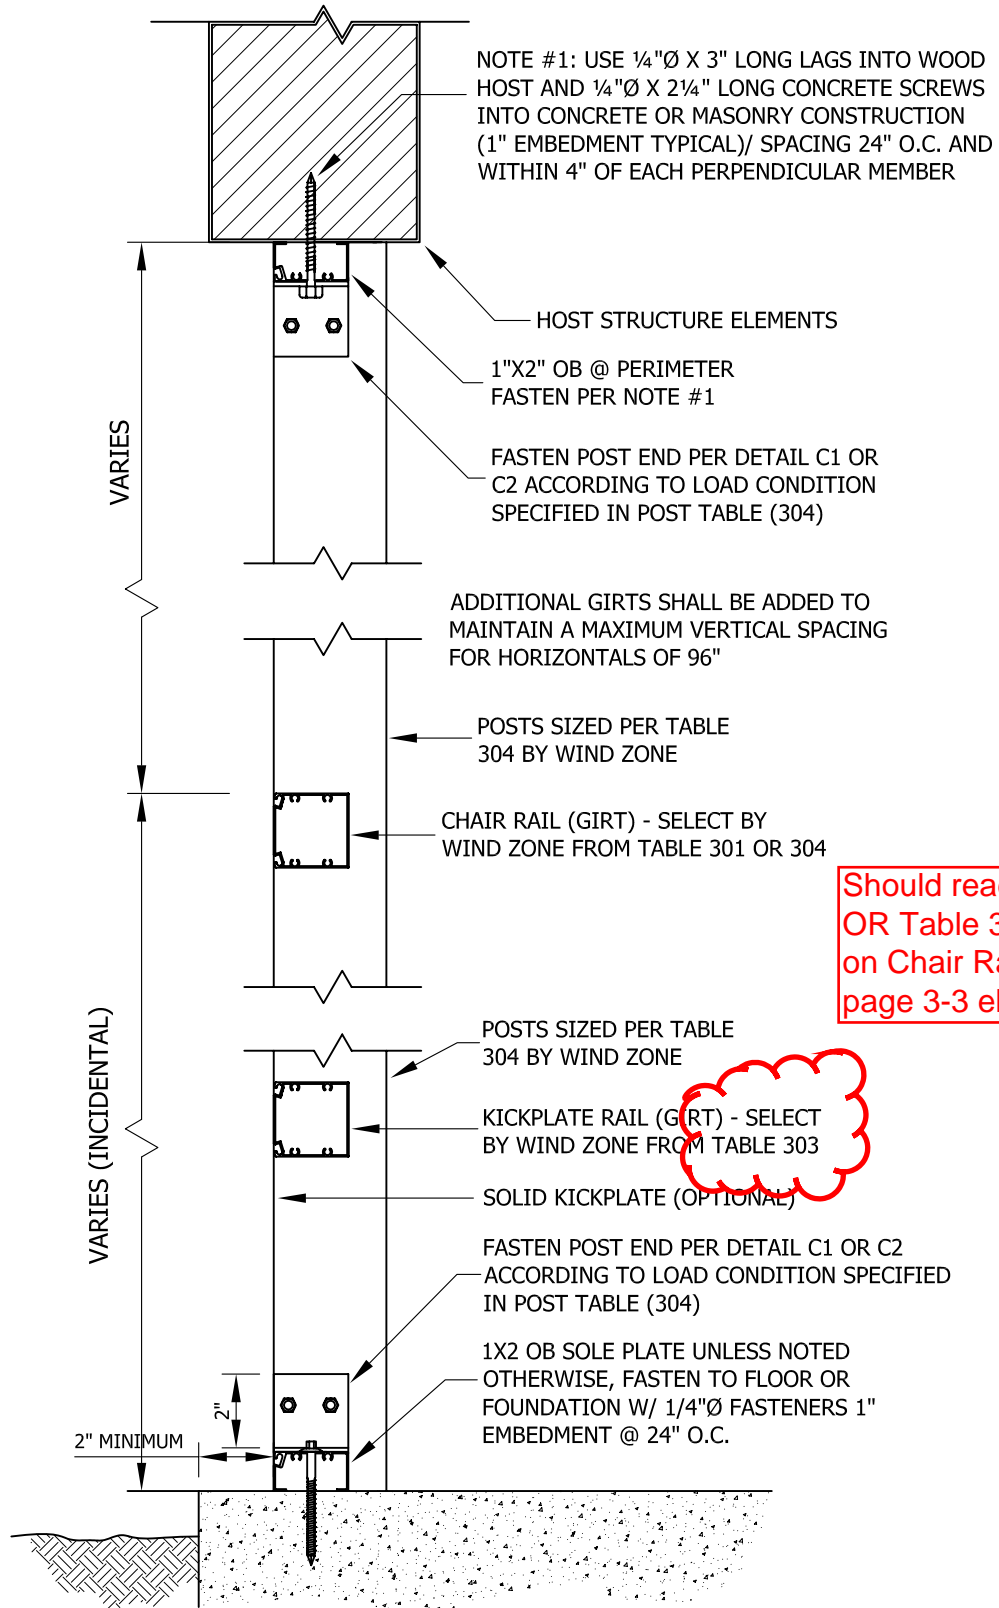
NOTE #1: USE ¼"Ø X 3" LONG LAGS INTO WOOD HOST AND ¼"Ø X 2¼" LONG CONCRETE SCREWS INTO CONCRETE OR MASONRY CONSTRUCTION (1" EMBEDMENT TYPICAL)/ SPACING 24" O.C. AND WITHIN 4" OF EACH PERPENDICULAR MEMBER

HOST STRUCTURE ELEMENTS

1"X2" OB @ PERIMETER FASTEN PER NOTE #1

FASTEN POST END PER DETAIL C1 OR C2 ACCORDING TO LOAD CONDITION SPECIFIED IN POST TABLE (304)

VARIES

ADDITIONAL GIRTS SHALL BE ADDED TO MAINTAIN A MAXIMUM VERTICAL SPACING FOR HORIZONTALS OF 96"

POSTS SIZED PER TABLE 304 BY WIND ZONE

CHAIR RAIL (GIRT) - SELECT BY WIND ZONE FROM TABLE 301 OR 304

Should rea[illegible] OR Table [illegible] on Chair R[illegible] page 3-3 e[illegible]

POSTS SIZED PER TABLE 304 BY WIND ZONE

KICKPLATE RAIL (GIRT) - SELECT BY WIND ZONE FROM TABLE 303

SOLID KICKPLATE (OPTIONAL)

VARIES (INCIDENTAL)

FASTEN POST END PER DETAIL C1 OR C2 ACCORDING TO LOAD CONDITION SPECIFIED IN POST TABLE (304)

1X2 OB SOLE PLATE UNLESS NOTED OTHERWISE, FASTEN TO FLOOR OR FOUNDATION W/ 1/4"Ø FASTENERS 1" EMBEDMENT @ 24" O.C.

2"

2" MINIMUM